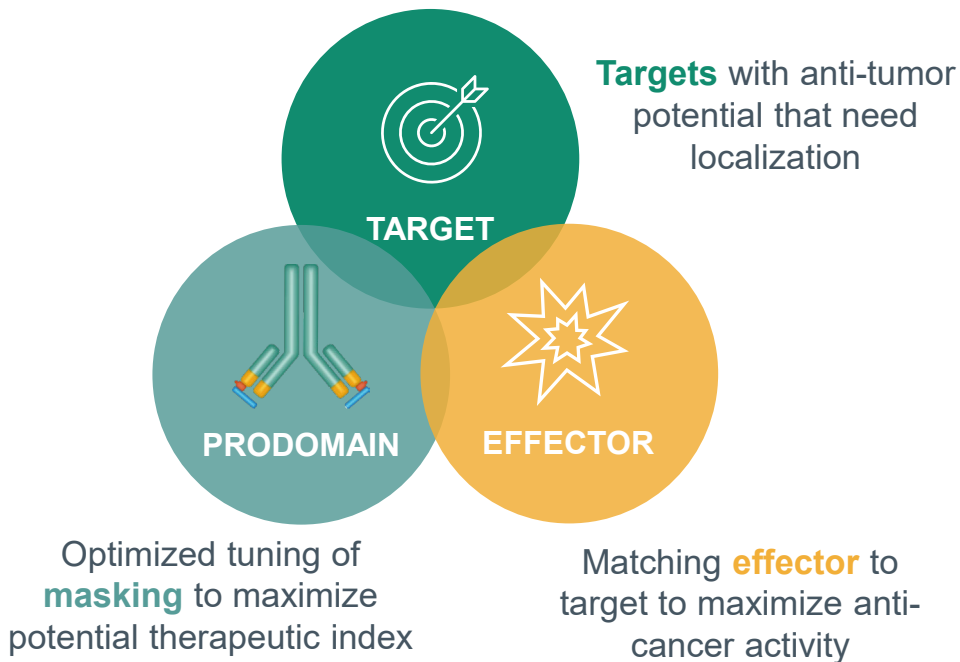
Targets with anti-tumor potential that need localization

TARGET

PRODOMAIN

EFFECTOR

Optimized tuning of masking to maximize potential therapeutic index

Matching effector to target to maximize anti-cancer activity